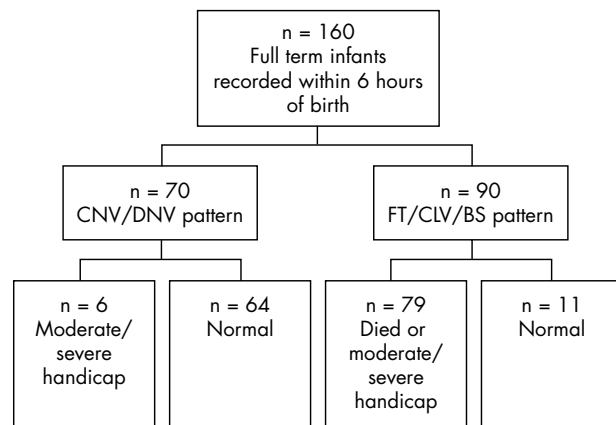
n = 160
Full term infants recorded within 6 hours of birth

n = 70
CNV/DNV pattern

n = 90
FT/CLV/BS pattern

n = 6
Moderate/ severe handicap

n = 64
Normal

n = 79
Died or moderate/ severe handicap

n = 11
Normal